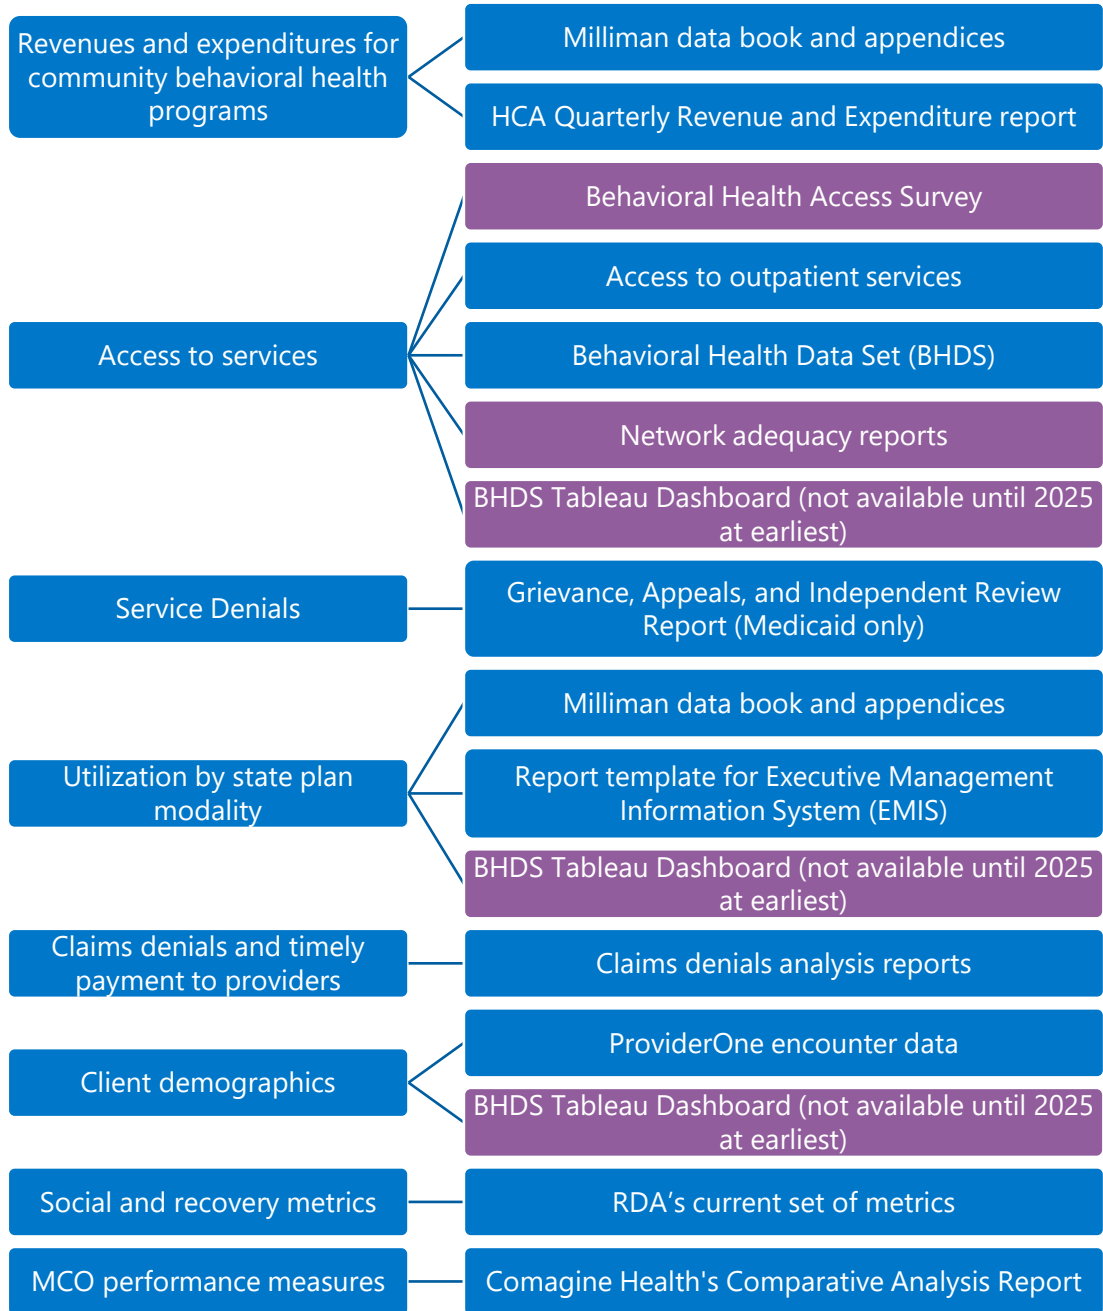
Revenues and expenditures for community behavioral health programs

Milliman data book and appendices

HCA Quarterly Revenue and Expenditure report

Access to services

Behavioral Health Access Survey

Access to outpatient services

Behavioral Health Data Set (BHDS)

Network adequacy reports

BHDS Tableau Dashboard (not available until 2025 at earliest)

Service Denials

Grievance, Appeals, and Independent Review Report (Medicaid only)

Utilization by state plan modality

Milliman data book and appendices

Report template for Executive Management Information System (EMIS)

BHDS Tableau Dashboard (not available until 2025 at earliest)

Claims denials and timely payment to providers

Claims denials analysis reports

Client demographics

ProviderOne encounter data

BHDS Tableau Dashboard (not available until 2025 at earliest)

Social and recovery metrics

RDA's current set of metrics

MCO performance measures

Comagine Health's Comparative Analysis Report